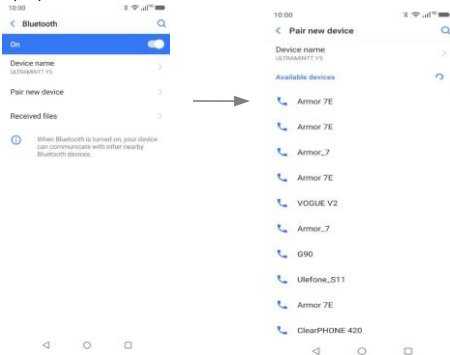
10:00

< Bluetooth

On

Device name
ULTRAMINTT Y5

Pair new device

Received files

When Bluetooth is turned on, your device can communicate with other nearby Bluetooth devices.

10:00

< Pair new device

Device name
ULTRAMINTT Y5

Available devices

Armor 7E

Armor 7E

Armor_7

Armor 7E

VOGUE V2

Armor_7

G90

Ulefone_S11

Armor 7E

ClearPHONE 420